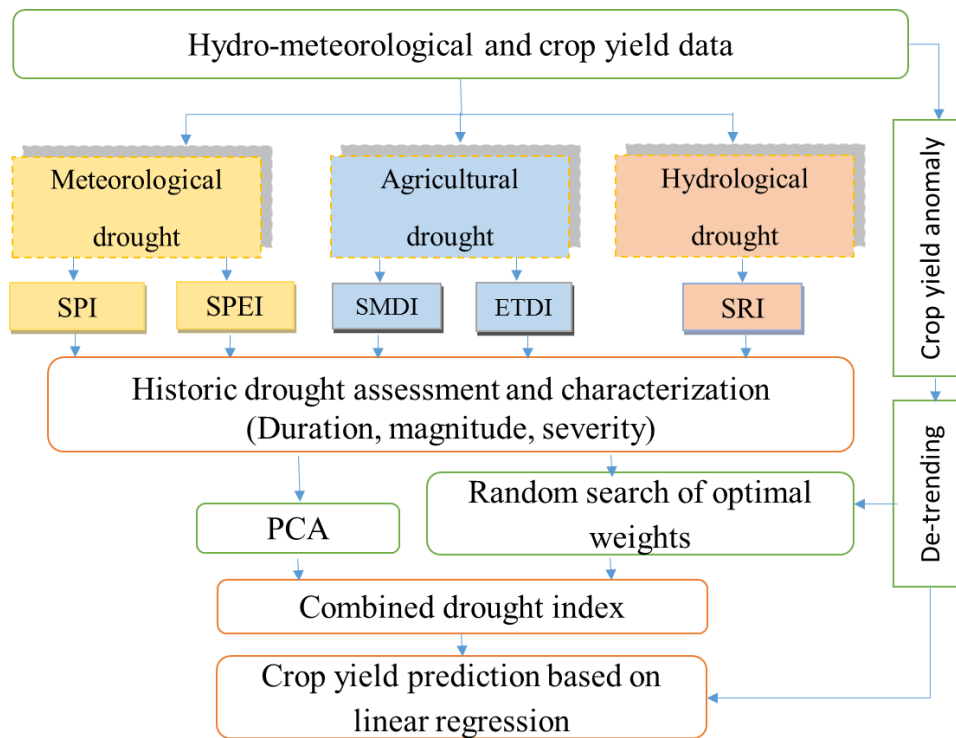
Hydro-meteorological and crop yield data

Meteorological drought

Agricultural drought

Hydrological drought

Crop yield anomaly

SPI

SPEI

SMDI

ETDI

SRI

Historic drought assessment and characterization (Duration, magnitude, severity)

De-trending

Random search of optimal weights

PCA

Combined drought index

Crop yield prediction based on linear regression